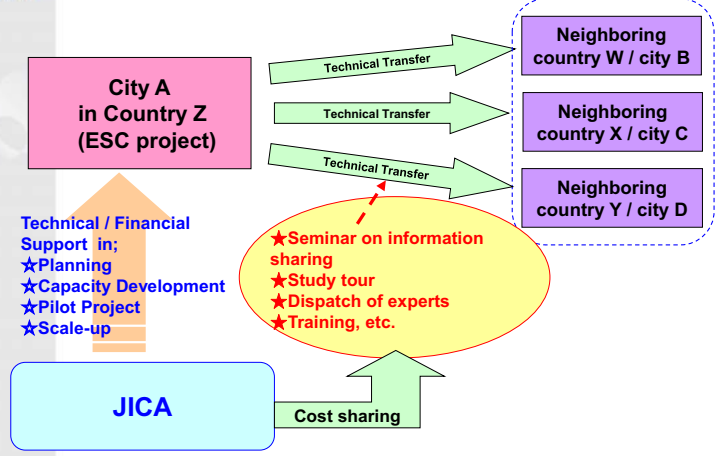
City A
in Country Z
(ESC project)

Technical Transfer

Technical Transfer

Technical Transfer

Neighboring country W / city B

Neighboring country X / city C

Neighboring country Y / city D

Technical / Financial Support in;
☆Planning
☆Capacity Development
☆Pilot Project
☆Scale-up

★Seminar on information sharing
★Study tour
★Dispatch of experts
★Training, etc.

JICA

Cost sharing